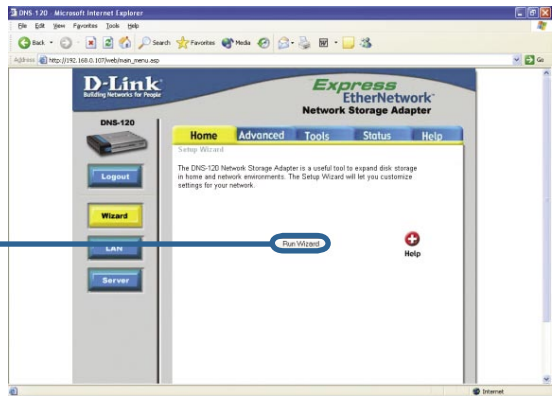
DNS 120 Microsoft Internet Explorer
File Edit View Favorites Tools Help
Back Search Favorites Media
Address http://192.168.0.107/web/main_menu.asp Go

D-Link
Building Networks for People

Express EtherNetwork
Network Storage Adapter

DNS-120

Home Advanced Tools Status Help

Setup Wizard

The DNS-120 Network Storage Adapter is a useful tool to expand disk storage in home and network environments. The Setup Wizard will let you customize settings for your network.

Logout

Wizard

LAN

Server

Run Wizard

Help

Internet